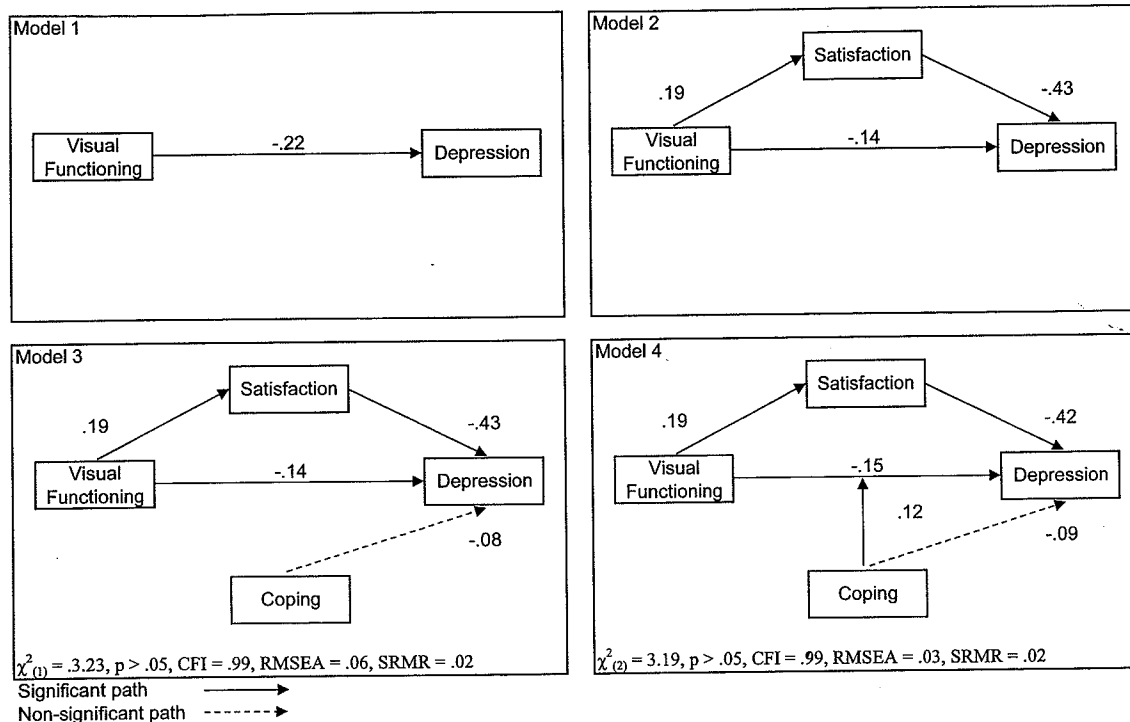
Model 1

Visual Functioning

-.22

Depression

Model 2

Satisfaction

.19

-.43

Visual Functioning

-.14

Depression

Model 3

Satisfaction

.19

-.43

Visual Functioning

-.14

Depression

-.08

Coping

$\chi^2_{(1)}$ = .3.23, p > .05, CFI = .99, RMSEA = .06, SRMR = .02

Model 4

Satisfaction

.19

-.42

Visual Functioning

-.15

Depression

.12

-.09

Coping

$\chi^2_{(2)}$ = 3.19, p > .05, CFI = .99, RMSEA = .03, SRMR = .02

Significant path

Non-significant path